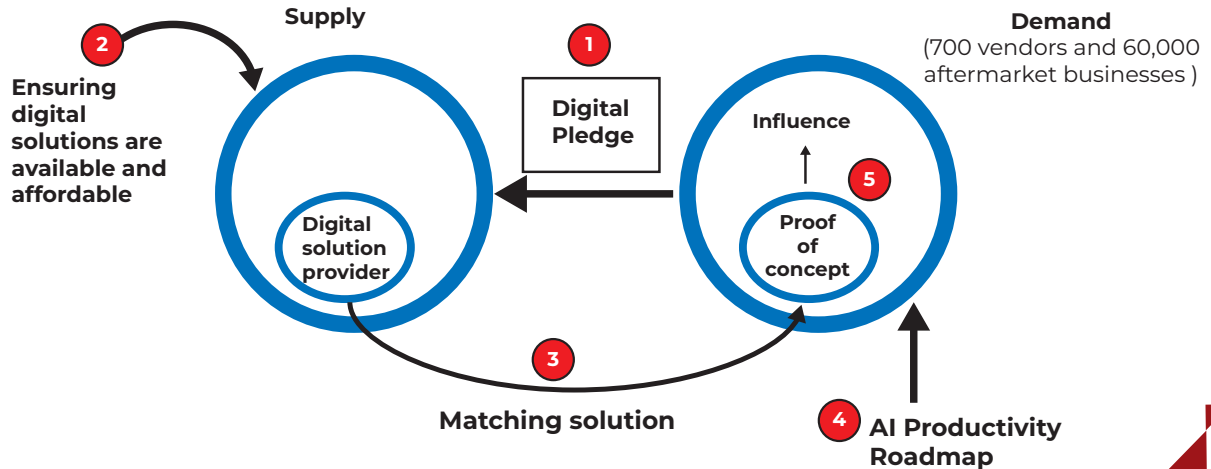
2
Ensuring digital solutions are available and affordable

Supply

Digital solution provider

1
Digital Pledge

Demand
(700 vendors and 60,000 aftermarket businesses )

Influence

5

Proof of concept

3
Matching solution

4
AI Productivity Roadmap